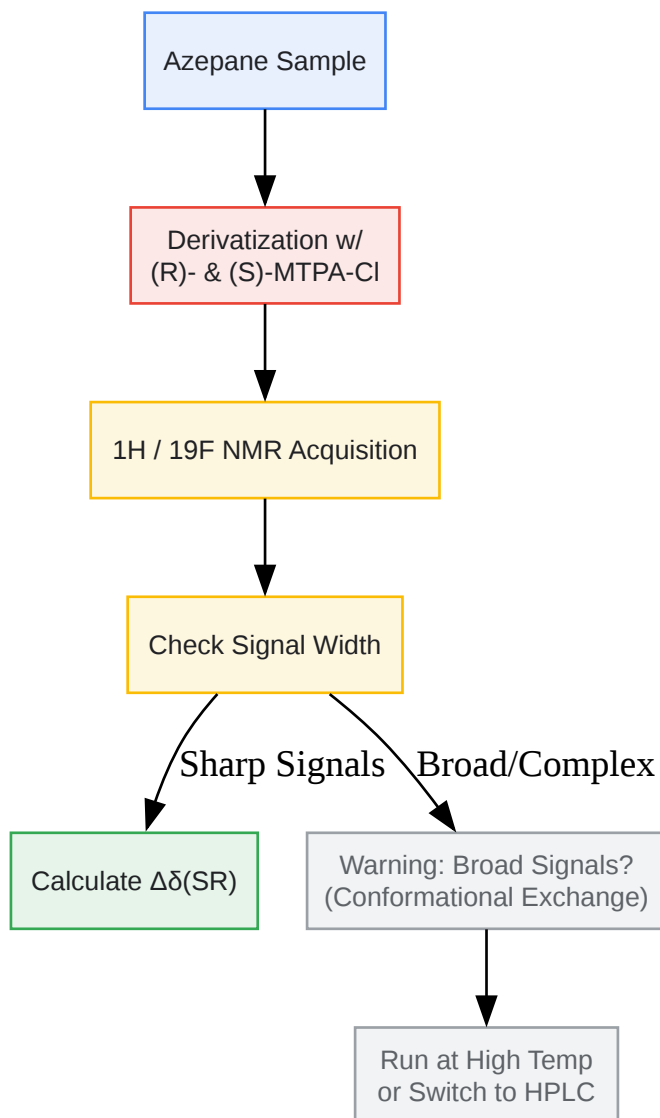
Azepane Sample

Derivatization w/ (R)- & (S)-MTPA-Cl

1H / 19F NMR Acquisition

Check Signal Width

Sharp Signals

Broad/Complex

Calculate $\Delta\delta$(SR)

Warning: Broad Signals? (Conformational Exchange)

Run at High Temp or Switch to HPLC